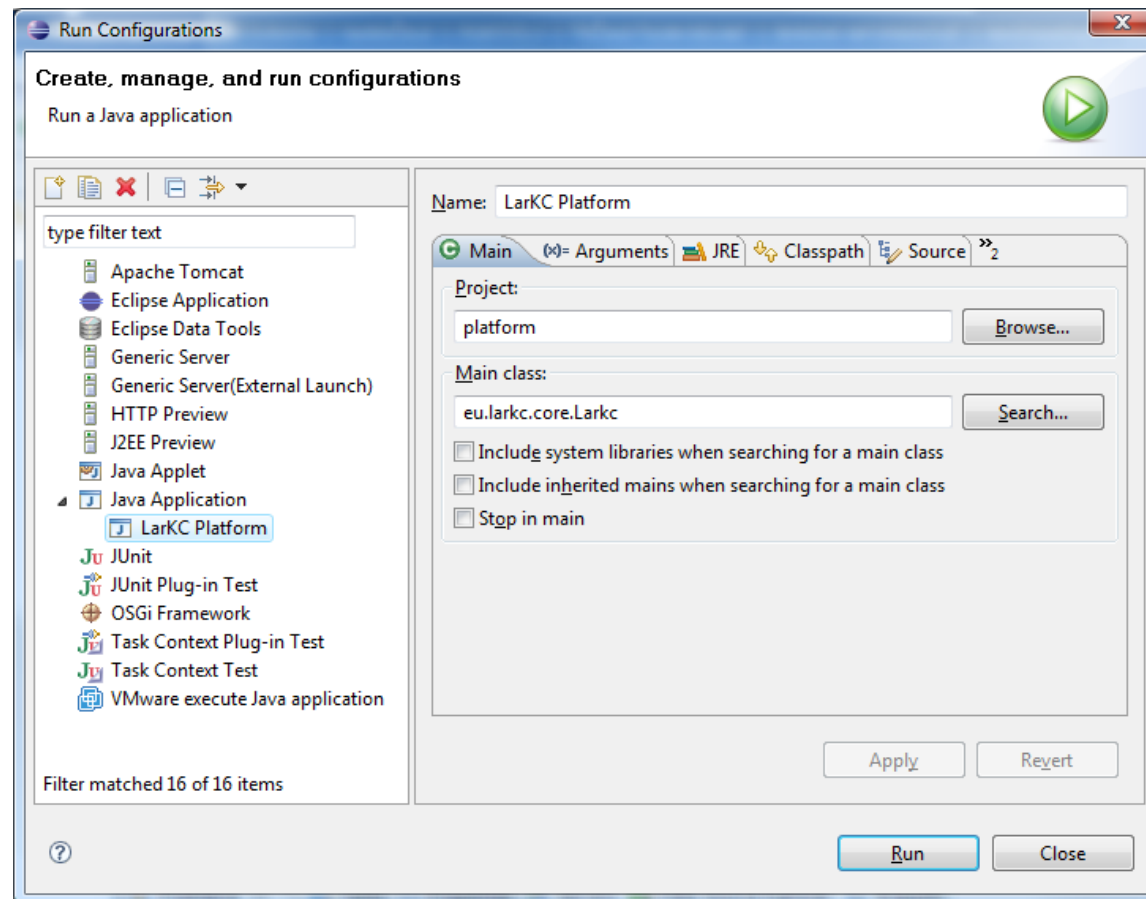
Run Configurations

Create, manage, and run configurations

Run a Java application

type filter text

Apache Tomcat
Eclipse Application
Eclipse Data Tools
Generic Server
Generic Server(External Launch)
HTTP Preview
J2EE Preview
Java Applet
Java Application
LarKC Platform
JUnit
JUnit Plug-in Test
OSGi Framework
Task Context Plug-in Test
Task Context Test
VMware execute Java application

Filter matched 16 of 16 items

Name: LarKC Platform

Main | (x)= Arguments | JRE | Classpath | Source | »2

Project:
platform
Browse...

Main class:
eu.larkc.core.Larkc
Search...

Include system libraries when searching for a main class
Include inherited mains when searching for a main class
Stop in main

Apply
Revert

Run
Close